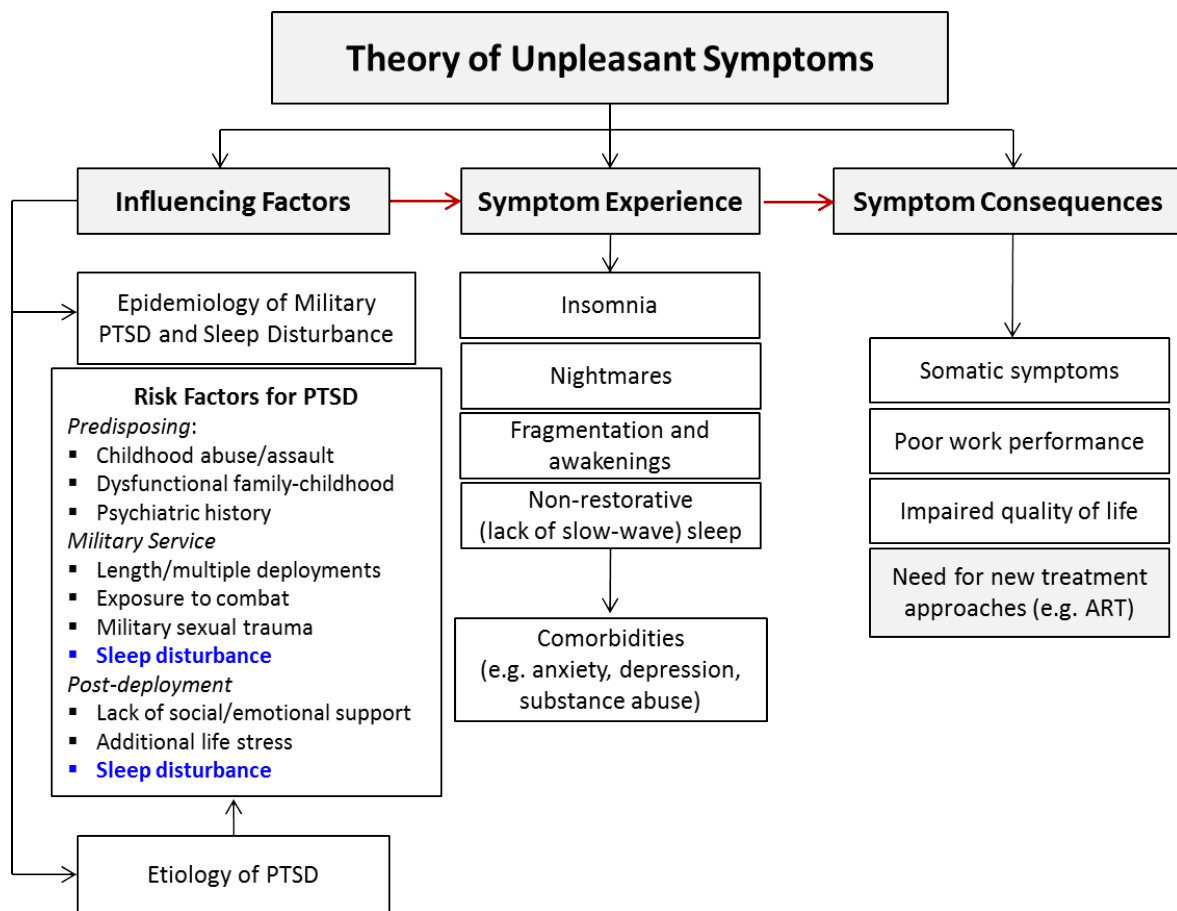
Theory of Unpleasant Symptoms

Influencing Factors

Symptom Experience

Symptom Consequences

Epidemiology of Military PTSD and Sleep Disturbance

Risk Factors for PTSD
*Predisposing*:
- Childhood abuse/assault
- Dysfunctional family-childhood
- Psychiatric history
*Military Service*
- Length/multiple deployments
- Exposure to combat
- Military sexual trauma
- Sleep disturbance
*Post-deployment*
- Lack of social/emotional support
- Additional life stress
- Sleep disturbance

Etiology of PTSD

Insomnia

Nightmares

Fragmentation and awakenings

Non-restorative (lack of slow-wave) sleep

Comorbidities (e.g. anxiety, depression, substance abuse)

Somatic symptoms

Poor work performance

Impaired quality of life

Need for new treatment approaches (e.g. ART)